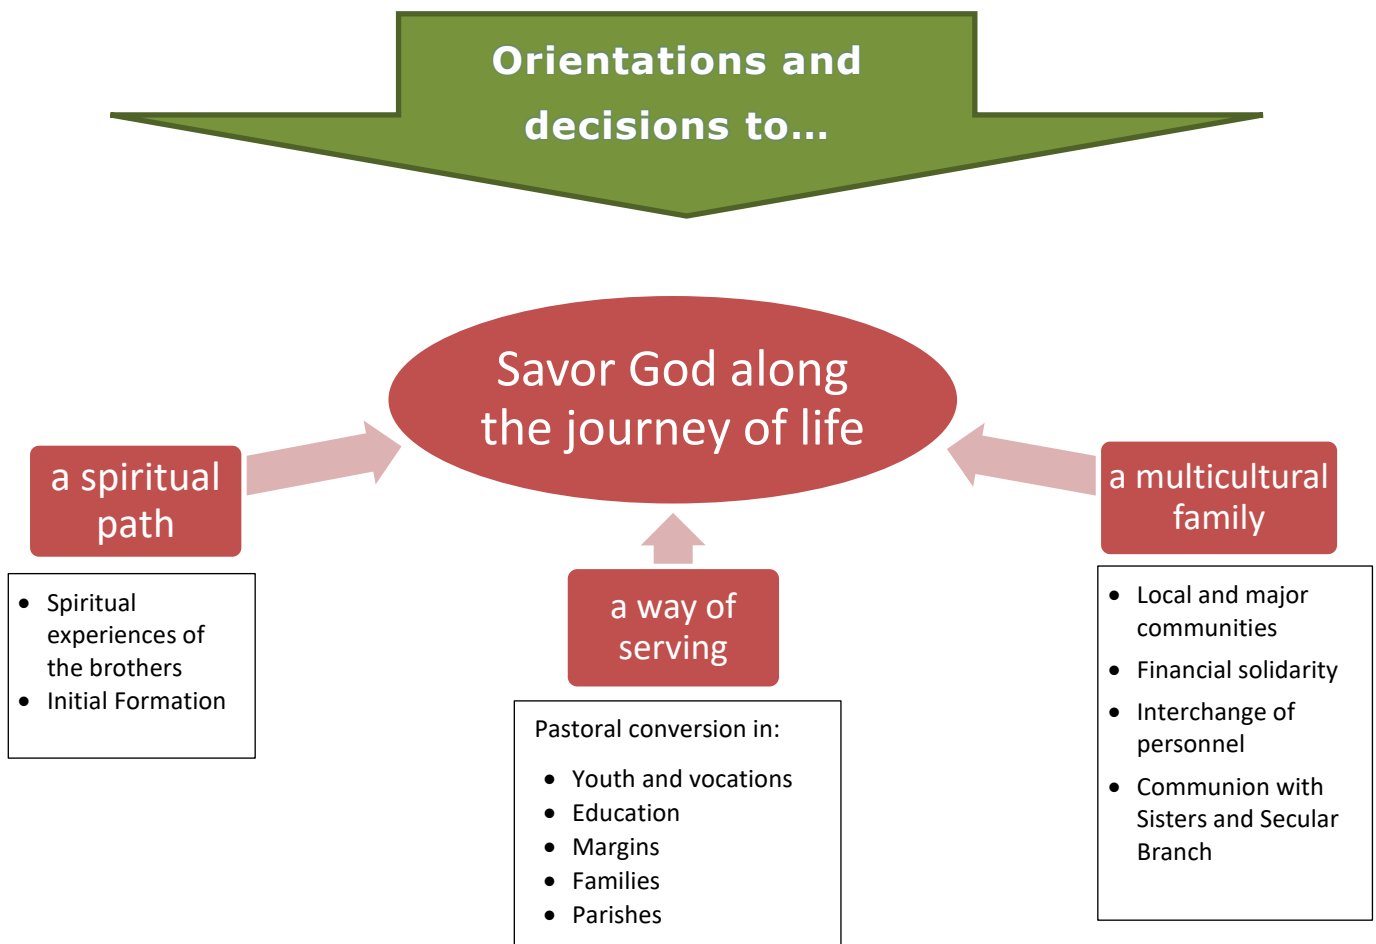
Orientations and decisions to…

Savor God along the journey of life

a spiritual path

- Spiritual experiences of the brothers
- Initial Formation

a way of serving

Pastoral conversion in:

- Youth and vocations
- Education
- Margins
- Families
- Parishes

a multicultural family

- Local and major communities
- Financial solidarity
- Interchange of personnel
- Communion with Sisters and Secular Branch